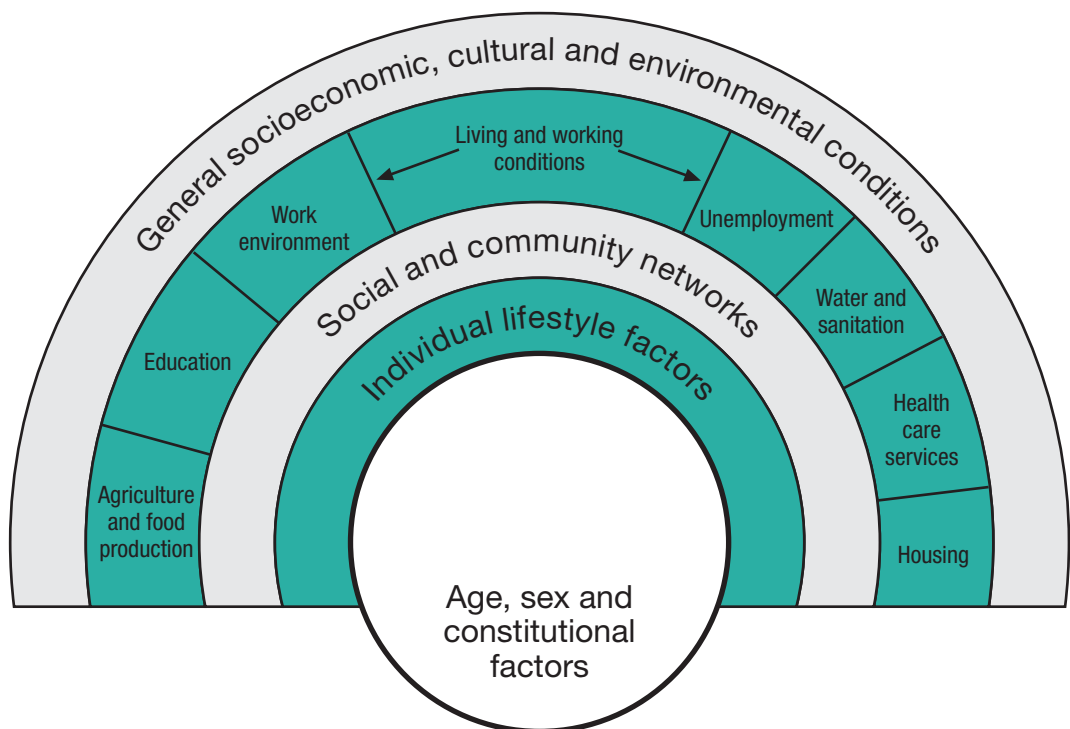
General socioeconomic, cultural and environmental conditions

Living and working conditions

Work environment

Unemployment

Education

Water and sanitation

Health care services

Agriculture and food production

Housing

Social and community networks

Individual lifestyle factors

Age, sex and constitutional factors